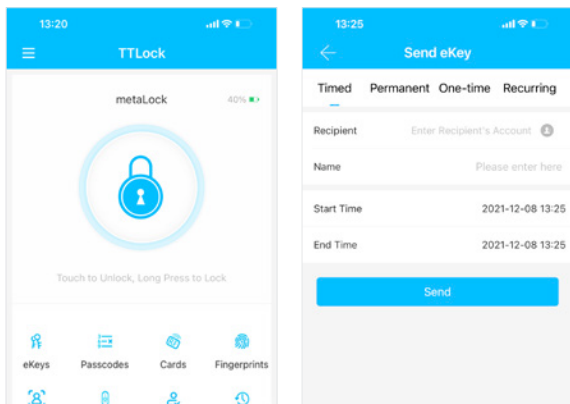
13:20

TTLock

metaLock

40%

Touch to Unlock, Long Press to Lock

eKeys

Passcodes

Cards

Fingerprints

13:25

Send eKey

Timed

Permanent

One-time

Recurring

Recipient

Enter Recipient's Account

Name

Please enter here

Start Time

2021-12-08 13:25

End Time

2021-12-08 13:25

Send